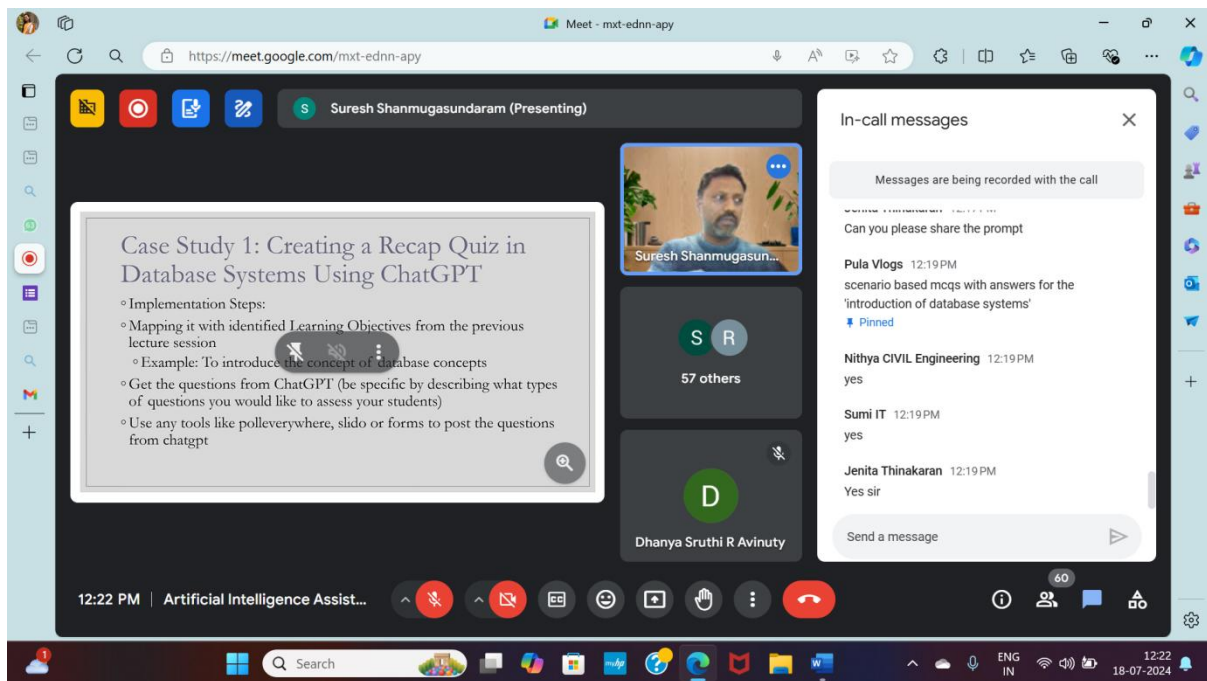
Meet - mxt-ednn-apy

https://meet.google.com/mxt-ednn-apy

S Suresh Shanmugasundaram (Presenting)

Case Study 1: Creating a Recap Quiz in Database Systems Using ChatGPT

◦ Implementation Steps:
◦ Mapping it with identified Learning Objectives from the previous lecture session
◦ Example: To introduce the concept of database concepts
◦ Get the questions from ChatGPT (be specific by describing what types of questions you would like to assess your students)
◦ Use any tools like polleverywhere, slido or forms to post the questions from chatgpt

Suresh Shanmugasun...

S R
57 others

D
Dhanya Sruthi R Avinuty

In-call messages

Messages are being recorded with the call

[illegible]
Can you please share the prompt

Pula Vlogs 12:19 PM
scenario based mcqs with answers for the 'introduction of database systems'
Pinned

Nithya CIVIL Engineering 12:19 PM
yes

Sumi IT 12:19 PM
yes

Jenita Thinakaran 12:19 PM
Yes sir

Send a message

12:22 PM | Artificial Intelligence Assist...

60

Search

ENG IN
12:22
18-07-2024